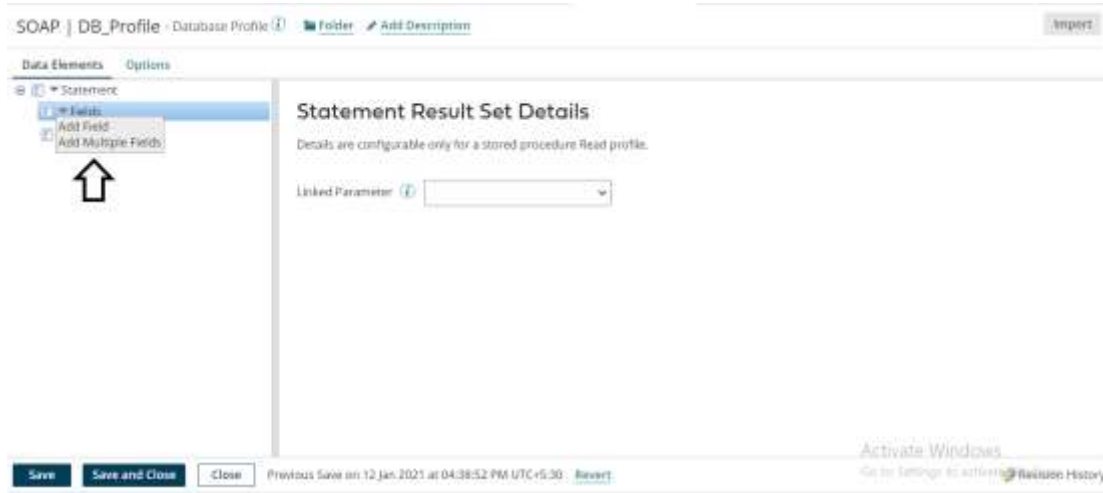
SOAP | DB_Profile - Database Profile Folder Add Description

Import

Data Elements Options

Statement

Fields

Add Field

Add Multiple Fields

Statement Result Set Details

Details are configurable only for a stored procedure Read profile.

Linked Parameter

Activate Windows

Go to Settings to activate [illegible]

Revision History

Save Save and Close Close Previous Save on 12 Jan 2021 at 04:38:52 PM UTC+5:30 Revert